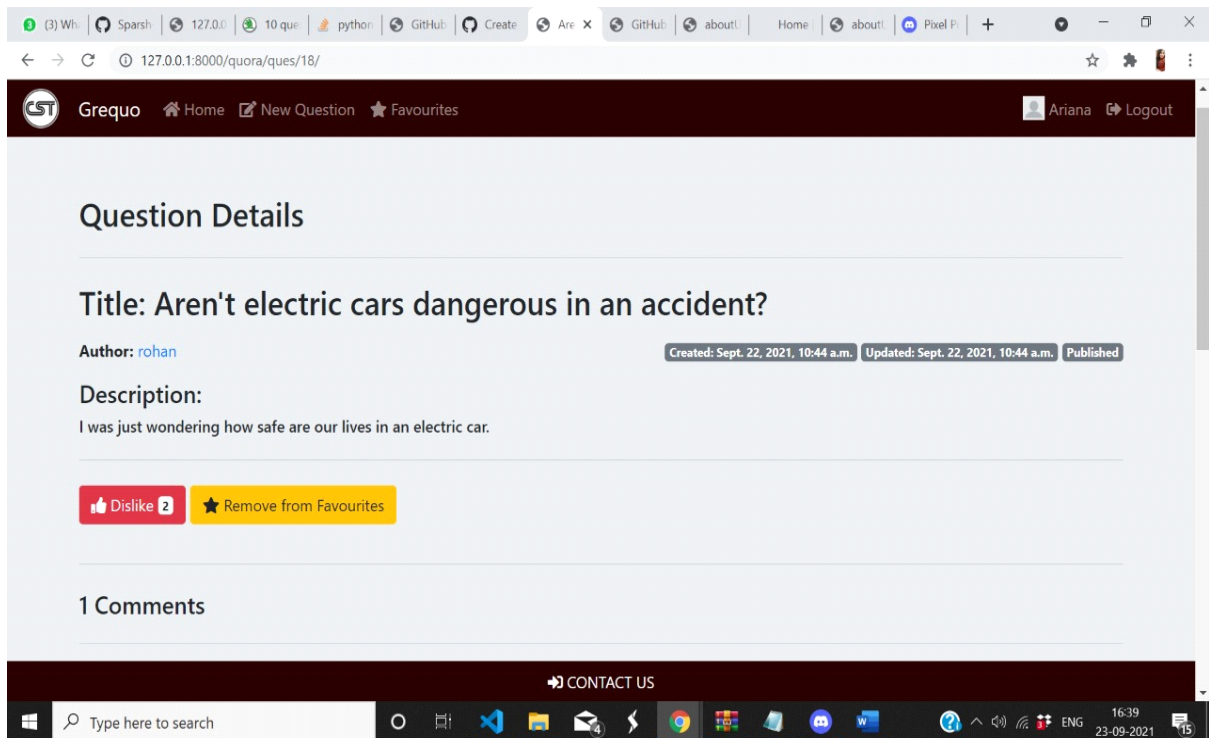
(3) Wh | Sparsh | 127.0.0 | 10 que | python | GitHub | Create | Are × | GitHub | aboutU | Home | aboutU | Pixel P | +

127.0.0.1:8000/quora/ques/18/

CST Grequo Home New Question Favourites Ariana Logout

Question Details

Title: Aren't electric cars dangerous in an accident?

Author: rohan

Created: Sept. 22, 2021, 10:44 a.m. Updated: Sept. 22, 2021, 10:44 a.m. Published

Description:

I was just wondering how safe are our lives in an electric car.

Dislike 2 Remove from Favourites

1 Comments

CONTACT US

Type here to search

ENG 16:39 23-09-2021 15